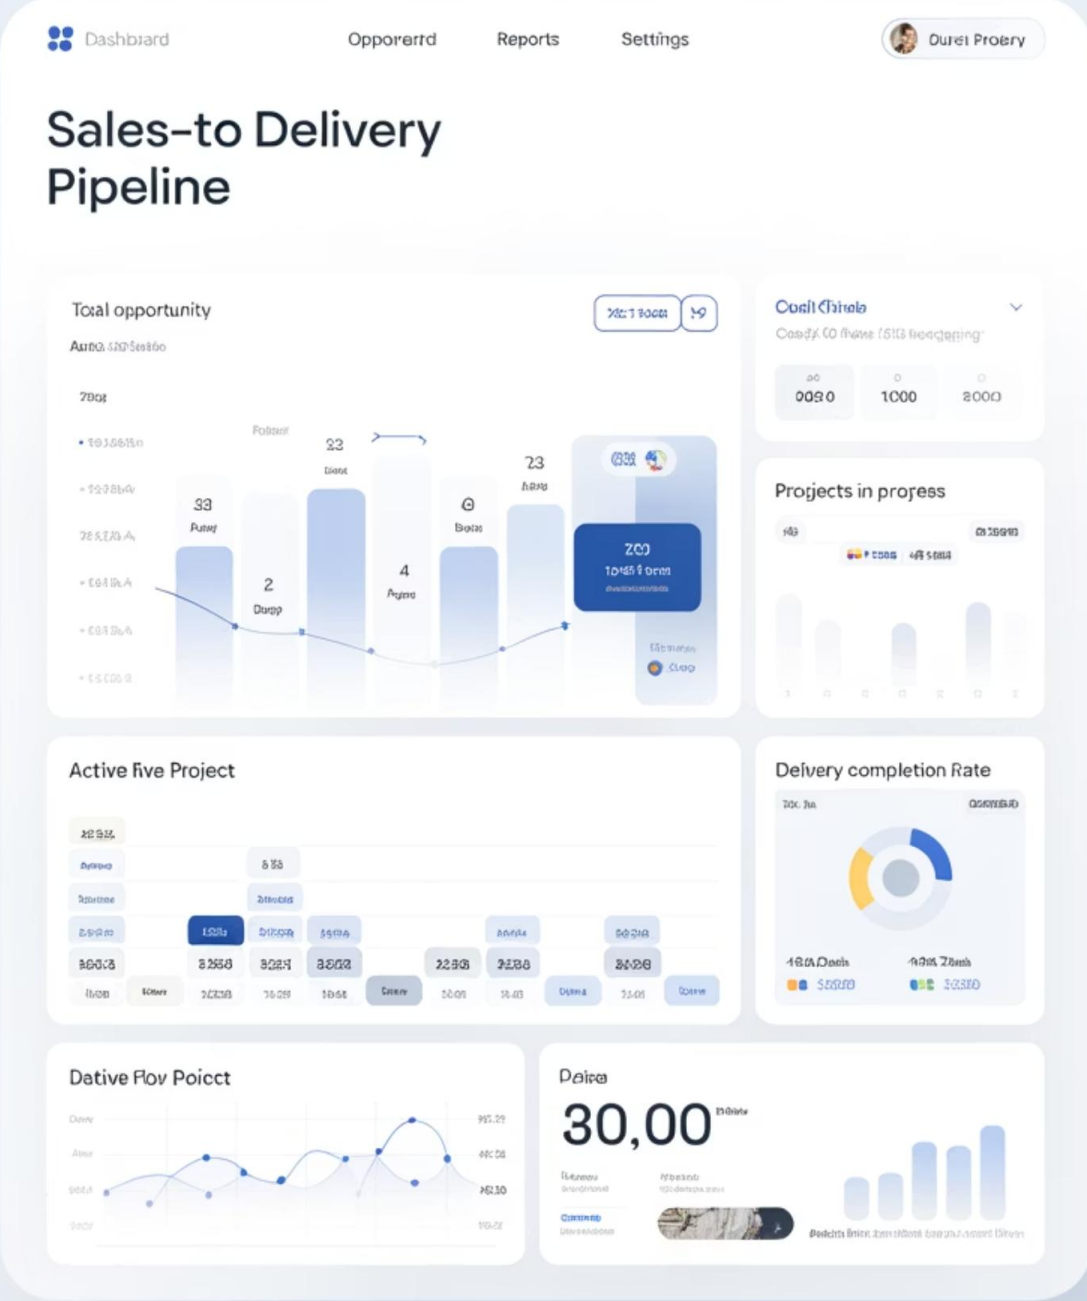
Dashbard

Opporerrd

Reports

Settings

Durel Proery

Sales-to Delivery Pipeline

Total opportunity

Auna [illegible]

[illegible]

78os

33
Pumy

2
Dump

23
Dmt

4
Pyno

Θ
Bose

23
Aans

Zeo
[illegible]

Conli Chtiala

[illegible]

0030

1000

2000

Projects in propess

Active five Project

Delvery completion Rate

Dative Flov Poicct

Paira

30,00